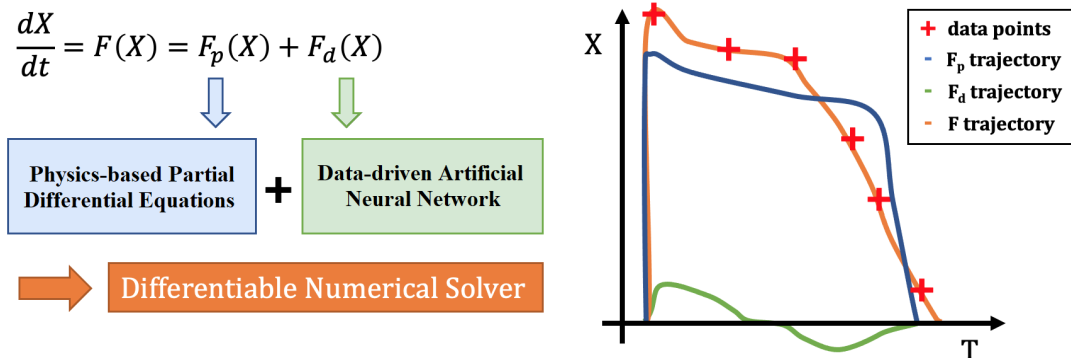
$\frac{dX}{dt} = F(X) = F_p(X) + F_d(X)$

Physics-based Partial Differential Equations

+

Data-driven Artificial Neural Network

Differentiable Numerical Solver

X

T

data points

$F_p$ trajectory

$F_d$ trajectory

F trajectory